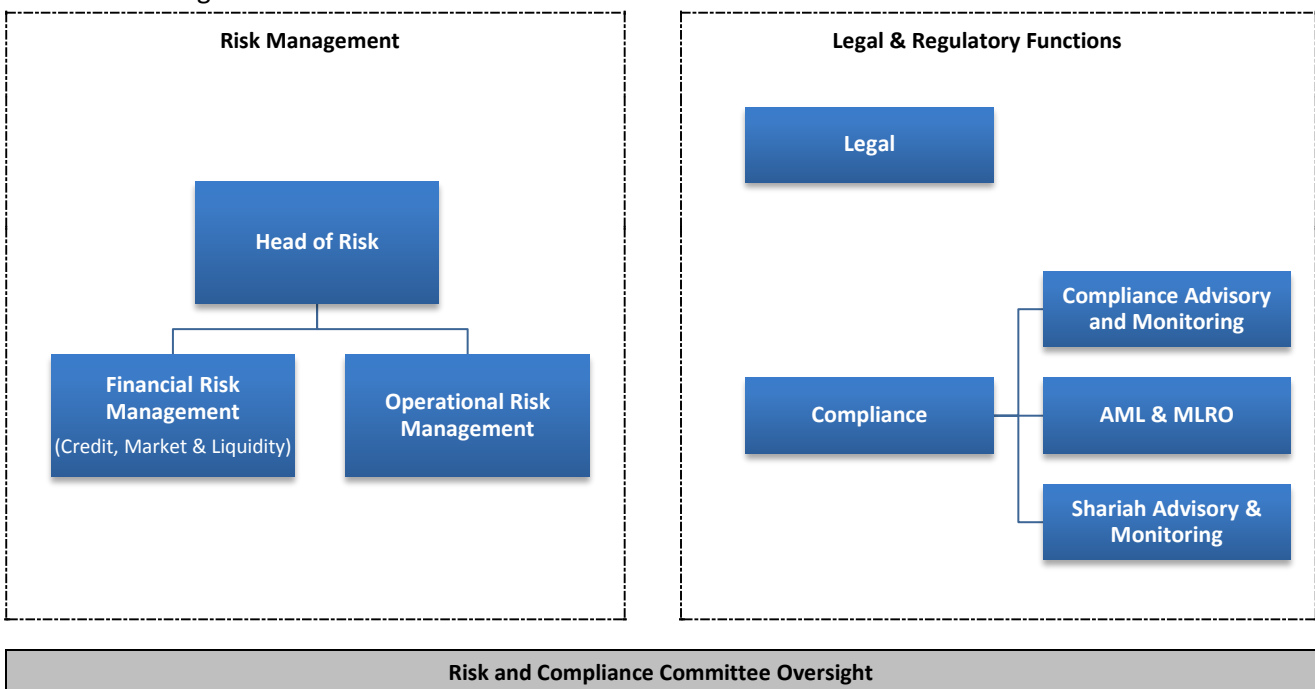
Risk Management

Head of Risk

Financial Risk Management (Credit, Market & Liquidity)

Operational Risk Management

Legal & Regulatory Functions

Legal

Compliance

Compliance Advisory and Monitoring

AML & MLRO

Shariah Advisory & Monitoring

Risk and Compliance Committee Oversight